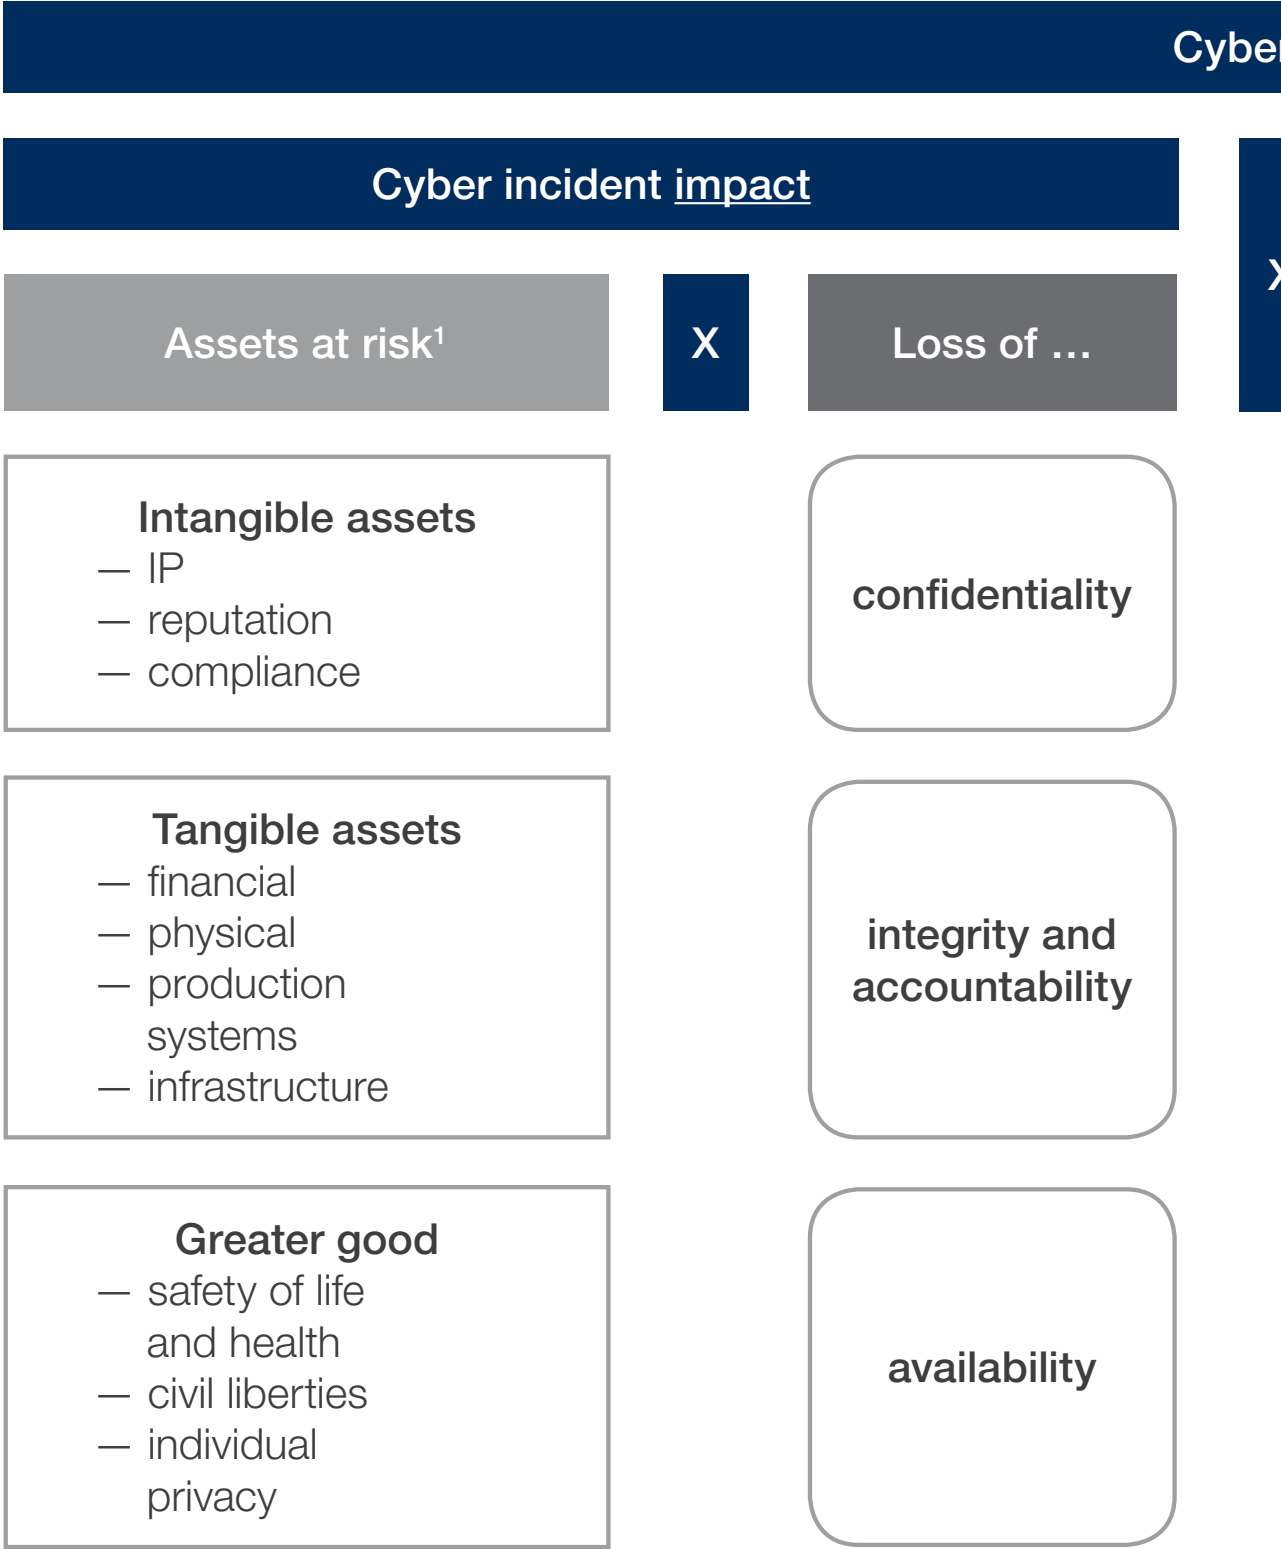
Cyber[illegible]

Cyber incident impact

Assets at risk$^1$

X

Loss of ...

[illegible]

Intangible assets
— IP
— reputation
— compliance

confidentiality

Tangible assets
— financial
— physical
— production systems
— infrastructure

integrity and accountability

Greater good
— safety of life and health
— civil liberties
— individual privacy

availability